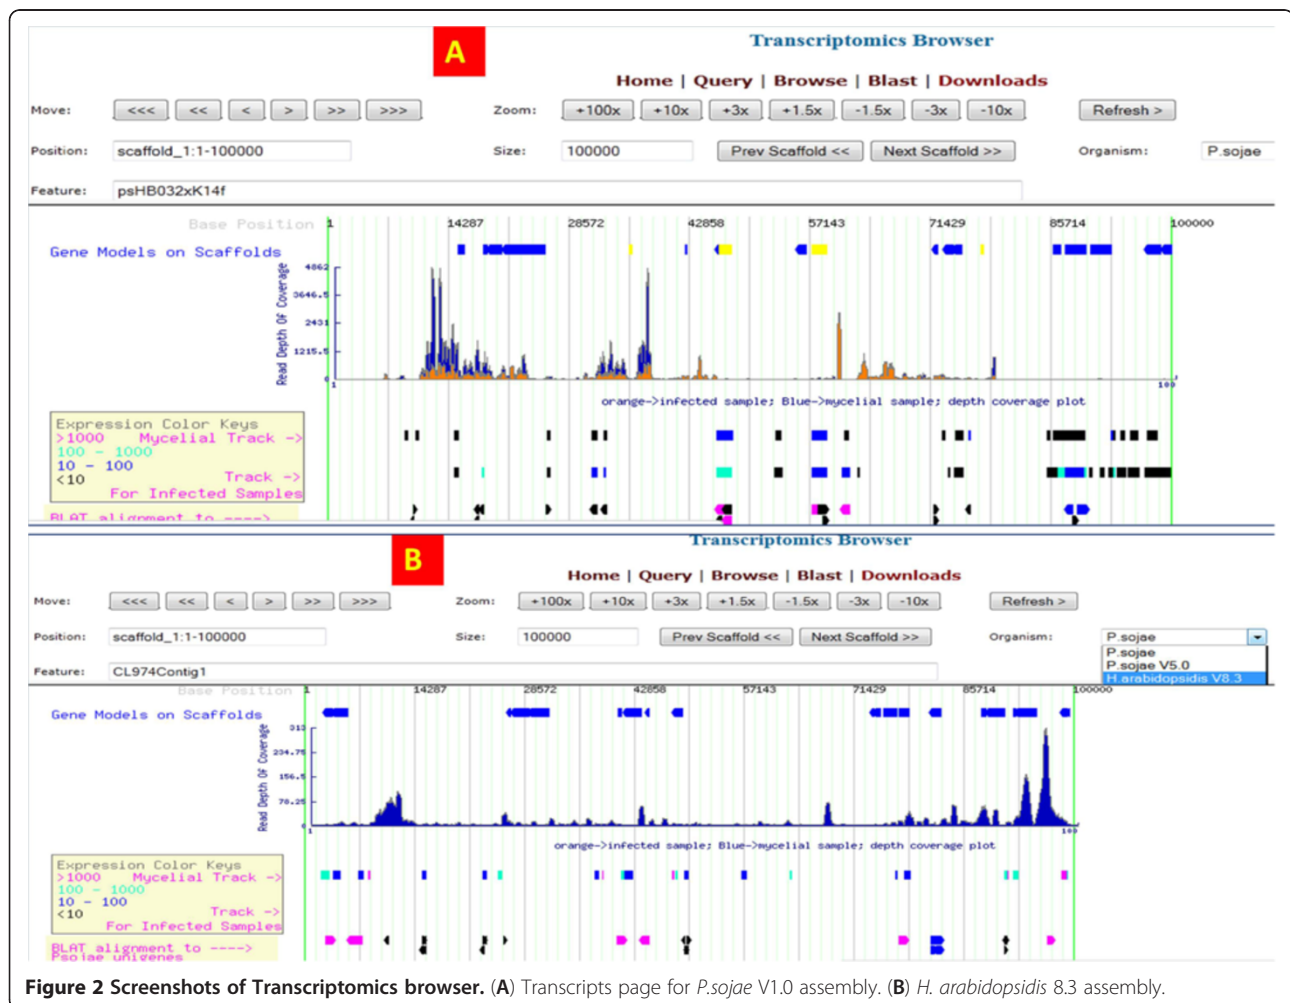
A

Transcriptomics Browser

Home | Query | Browse | Blast | Downloads

Move: <<< << < > >> >>>

Zoom: +100x +10x +3x +1.5x -1.5x -3x -10x

Refresh >

Position: scaffold_1:1-100000

Size: 100000

Prev Scaffold <<

Next Scaffold >>

Organism: P.sojae

Feature: psHB032xK14f

Base Position 1 14287 28572 42858 57143 71429 85714 100000

Gene Models on Scaffolds

Read Depth Of Coverage

4862

3646.5

2431

1215.5

1

100

orange->infected sample; Blue->mycelial sample; depth coverage plot

Expression Color Keys
>1000 Mycelial Track ->
100 - 1000
10 - 100
<10 Track ->
For Infected Samples

BLAT alignment to ---->

B

Transcriptomics Browser

Home | Query | Browse | Blast | Downloads

Move: <<< << < > >> >>>

Zoom: +100x +10x +3x +1.5x -1.5x -3x -10x

Refresh >

Position: scaffold_1:1-100000

Size: 100000

Prev Scaffold <<

Next Scaffold >>

Organism: P.sojae

P.sojae
P.sojae V5.0
H.arabidopsidis V8.3

Feature: CL974Contig1

Base Position 1 14287 28572 42858 57143 71429 85714 100000

Gene Models on Scaffolds

Read Depth Of Coverage

313

234.75

156.5

78.25

1

100

orange->infected sample; Blue->mycelial sample; depth coverage plot

Expression Color Keys
>1000 Mycelial Track ->
100 - 1000
10 - 100
<10 Track ->
For Infected Samples

BLAT alignment to ---->
Psojae unigenes

Figure 2 Screenshots of Transcriptomics browser. (A) Transcripts page for P.sojae V1.0 assembly. (B) H. arabidopsidis 8.3 assembly.